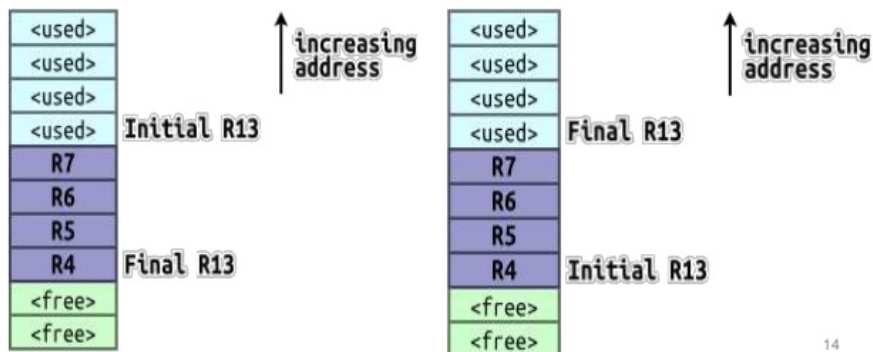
<used>
<used>
<used>
<used>
R7
R6
R5
R4
<free>
<free>

increasing address

Initial R13

Final R13

<used>
<used>
<used>
<used>
R7
R6
R5
R4
<free>
<free>

increasing address

Final R13

Initial R13

14